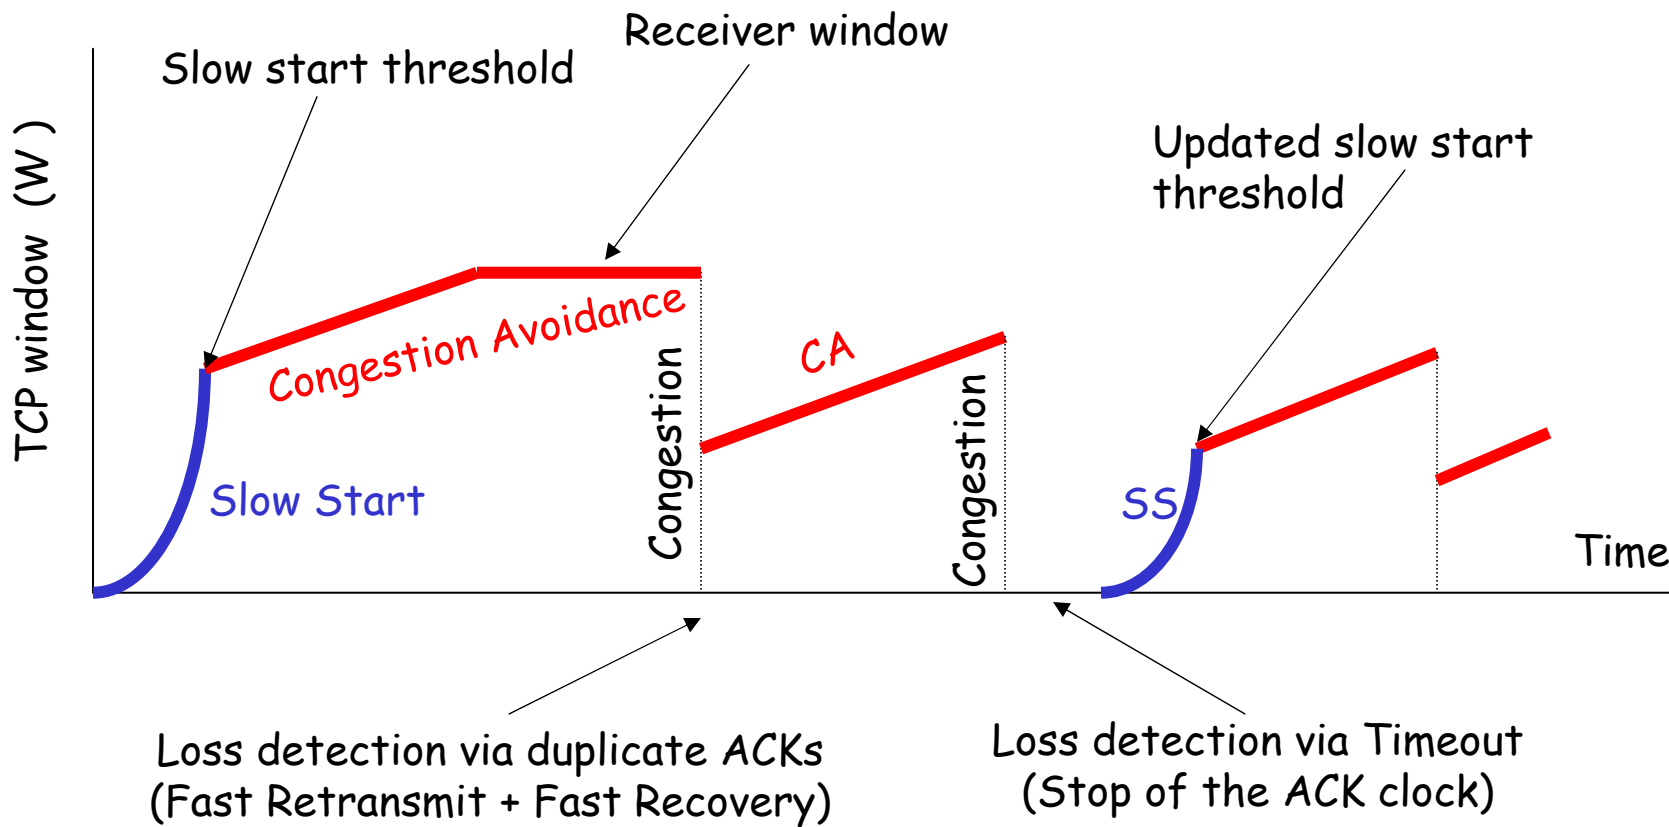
Receiver window

Slow start threshold

TCP window (W)

Congestion Avoidance

CA

Congestion

Congestion

Updated slow start threshold

Slow Start

SS

Time

Loss detection via duplicate ACKs
(Fast Retransmit + Fast Recovery)

Loss detection via Timeout
(Stop of the ACK clock)